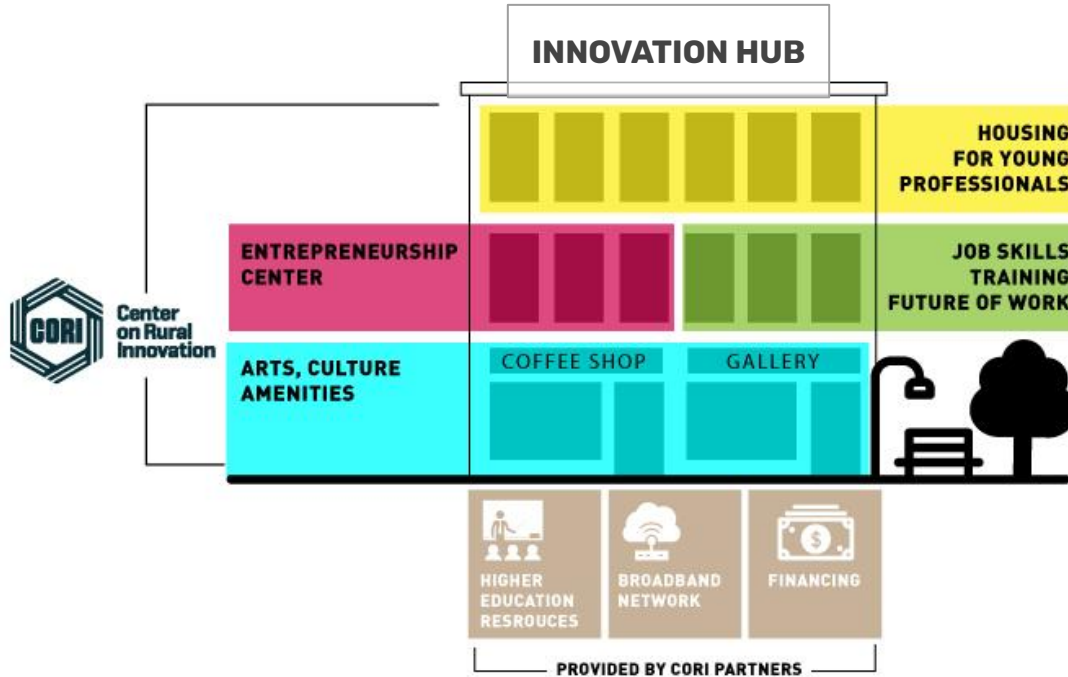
INNOVATION HUB

HOUSING FOR YOUNG PROFESSIONALS

ENTREPRENEURSHIP CENTER

JOB SKILLS TRAINING FUTURE OF WORK

CORI

Center on Rural Innovation

ARTS, CULTURE AMENITIES

COFFEE SHOP

GALLERY

HIGHER EDUCATION RESROUCES

BROADBAND NETWORK

FINANCING

PROVIDED BY CORI PARTNERS